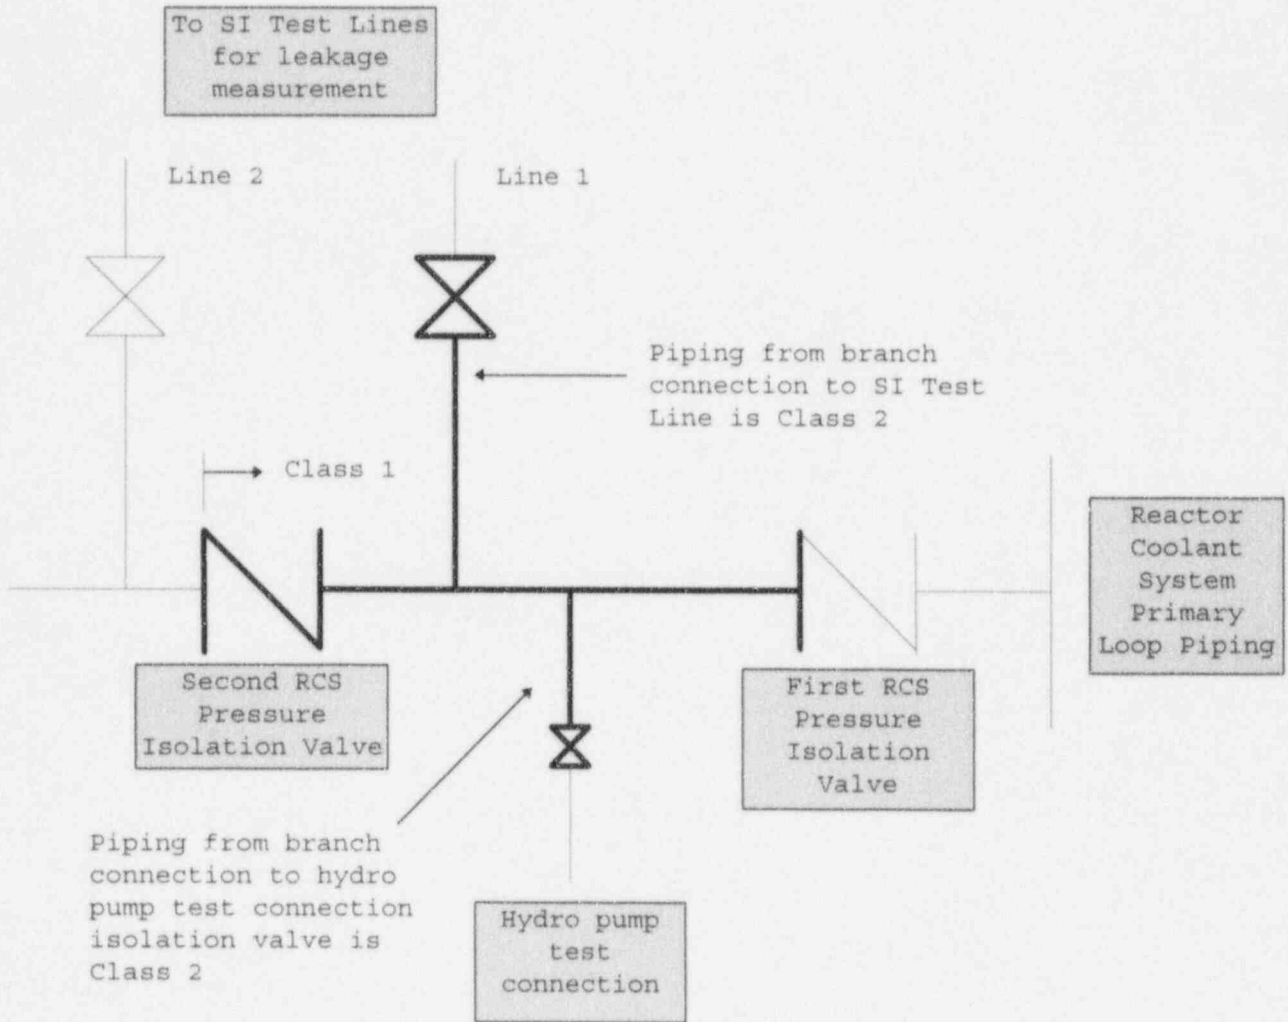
To SI Test Lines for leakage measurement

Line 2

Line 1

Piping from branch connection to SI Test Line is Class 2

Class 1

Reactor Coolant System Primary Loop Piping

Second RCS Pressure Isolation Valve

First RCS Pressure Isolation Valve

Piping from branch connection to hydro pump test connection isolation valve is Class 2

Hydro pump test connection